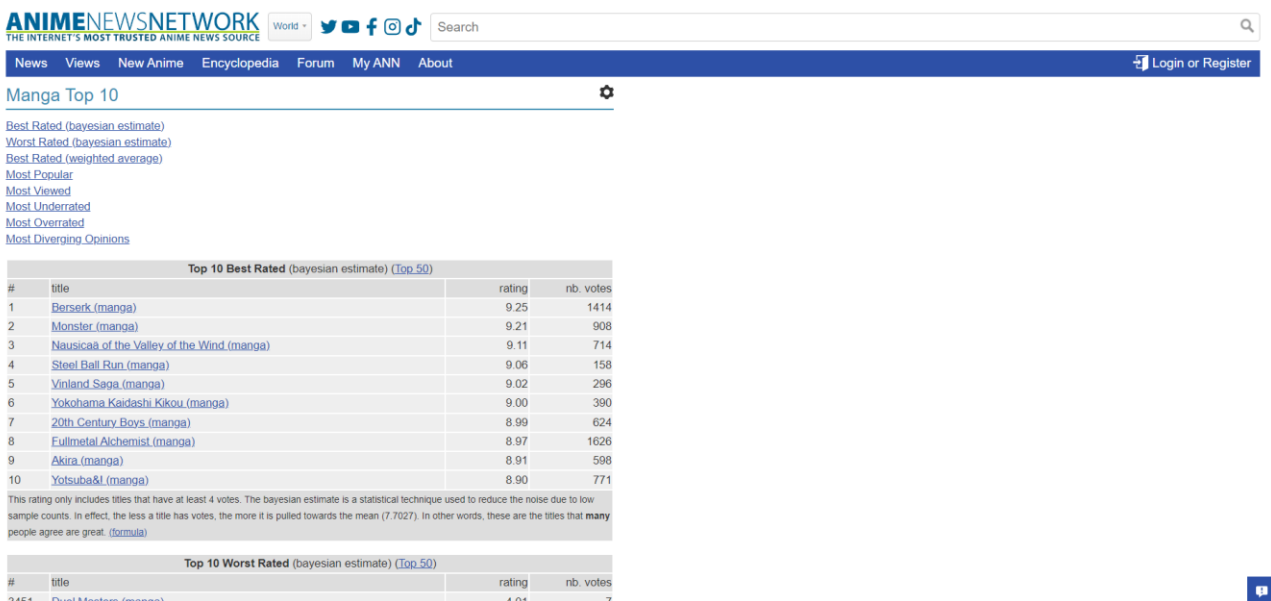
ANIMENEWSNETWORK
THE INTERNET'S MOST TRUSTED ANIME NEWS SOURCE

World

Search

News Views New Anime Encyclopedia Forum My ANN About

Login or Register

Manga Top 10

Best Rated (bayesian estimate)
Worst Rated (bayesian estimate)
Best Rated (weighted average)
Most Popular
Most Viewed
Most Underrated
Most Overrated
Most Diverging Opinions

Top 10 Best Rated (bayesian estimate) (Top 50)

| # | title | rating | nb. votes |
|---|---|---|---|
| 1 | Berserk (manga) | 9.25 | 1414 |
| 2 | Monster (manga) | 9.21 | 908 |
| 3 | Nausicaä of the Valley of the Wind (manga) | 9.11 | 714 |
| 4 | Steel Ball Run (manga) | 9.06 | 158 |
| 5 | Vinland Saga (manga) | 9.02 | 296 |
| 6 | Yokohama Kaidashi Kikou (manga) | 9.00 | 390 |
| 7 | 20th Century Boys (manga) | 8.99 | 624 |
| 8 | Fullmetal Alchemist (manga) | 8.97 | 1626 |
| 9 | Akira (manga) | 8.91 | 598 |
| 10 | Yotsuba&! (manga) | 8.90 | 771 |

This rating only includes titles that have at least 4 votes. The bayesian estimate is a statistical technique used to reduce the noise due to low sample counts. In effect, the less a title has votes, the more it is pulled towards the mean (7.7027). In other words, these are the titles that many people agree are great. (formula)

Top 10 Worst Rated (bayesian estimate) (Top 50)

| # | title | rating | nb. votes |
|---|---|---|---|
| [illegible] | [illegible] | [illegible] | 7 |